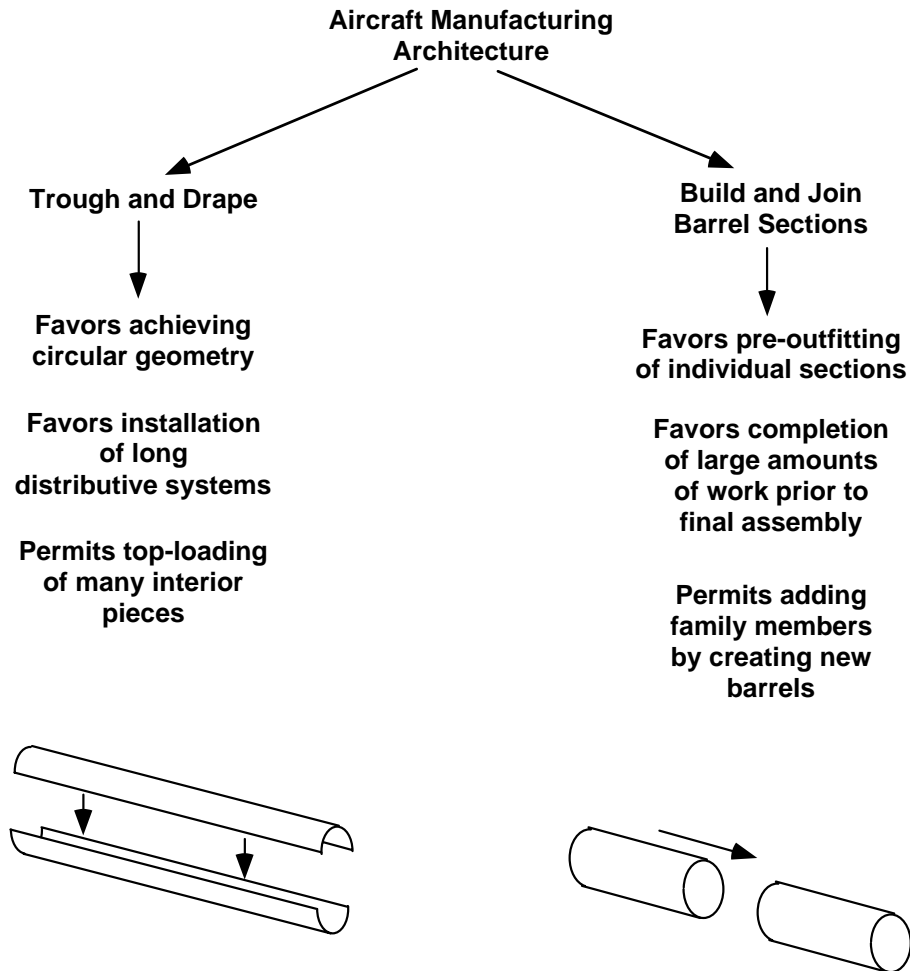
Aircraft Manufacturing Architecture

Trough and Drape

Favors achieving circular geometry

Favors installation of long distributive systems

Permits top-loading of many interior pieces

Build and Join Barrel Sections

Favors pre-outfitting of individual sections

Favors completion of large amounts of work prior to final assembly

Permits adding family members by creating new barrels